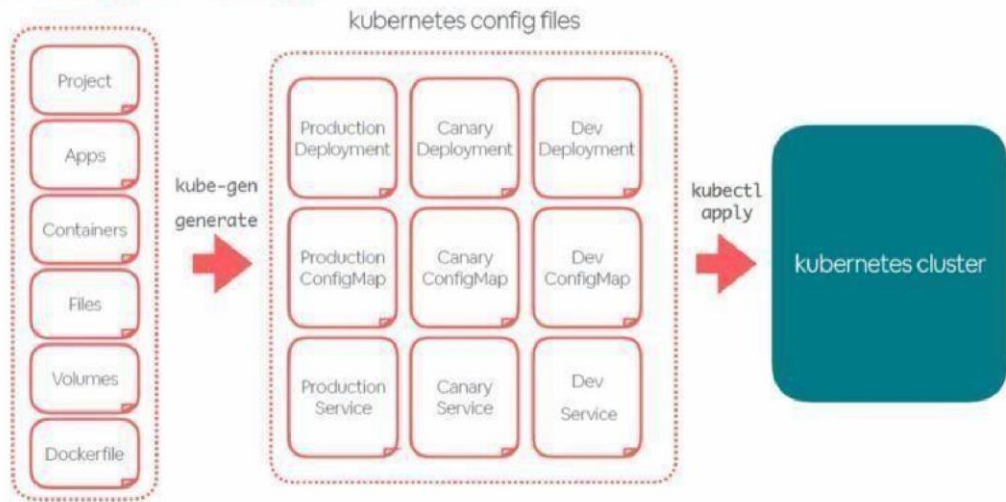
kubernetes config files

Project

Apps

Containers

Files

Volumes

Dockerfile

kube-gen generate

Production Deployment

Canary Deployment

Dev Deployment

Production ConfigMap

Canary ConfigMap

Dev ConfigMap

Production Service

Canary Service

Dev Service

kubectl apply

kubernetes cluster